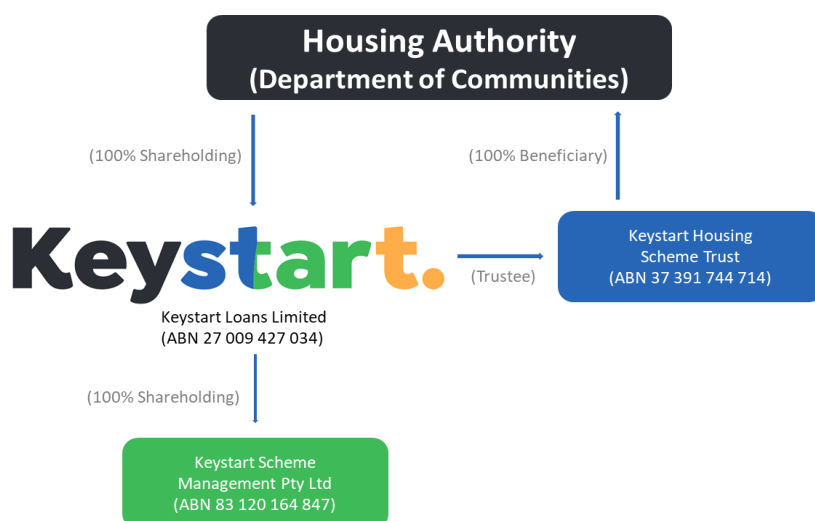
Housing Authority
(Department of Communities)

(100% Shareholding)

(100% Beneficiary)

Keystart.

Keystart Loans Limited
(ABN 27 009 427 034)

(Trustee)

Keystart Housing Scheme Trust
(ABN 37 391 744 714)

(100% Shareholding)

Keystart Scheme Management Pty Ltd
(ABN 83 120 164 847)